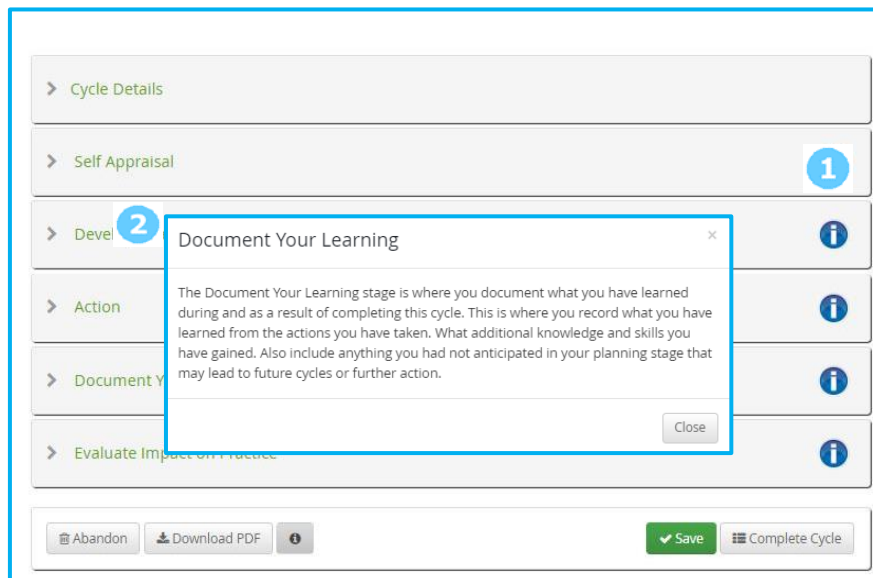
Cycle Details

Self Appraisal

1

Devel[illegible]

2

Action

Document Y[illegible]

Evaluate Impact on Practice

Document Your Learning

×

The Document Your Learning stage is where you document what you have learned during and as a result of completing this cycle. This is where you record what you have learned from the actions you have taken. What additional knowledge and skills you have gained. Also include anything you had not anticipated in your planning stage that may lead to future cycles or further action.

Close

Abandon

Download PDF

Save

Complete Cycle